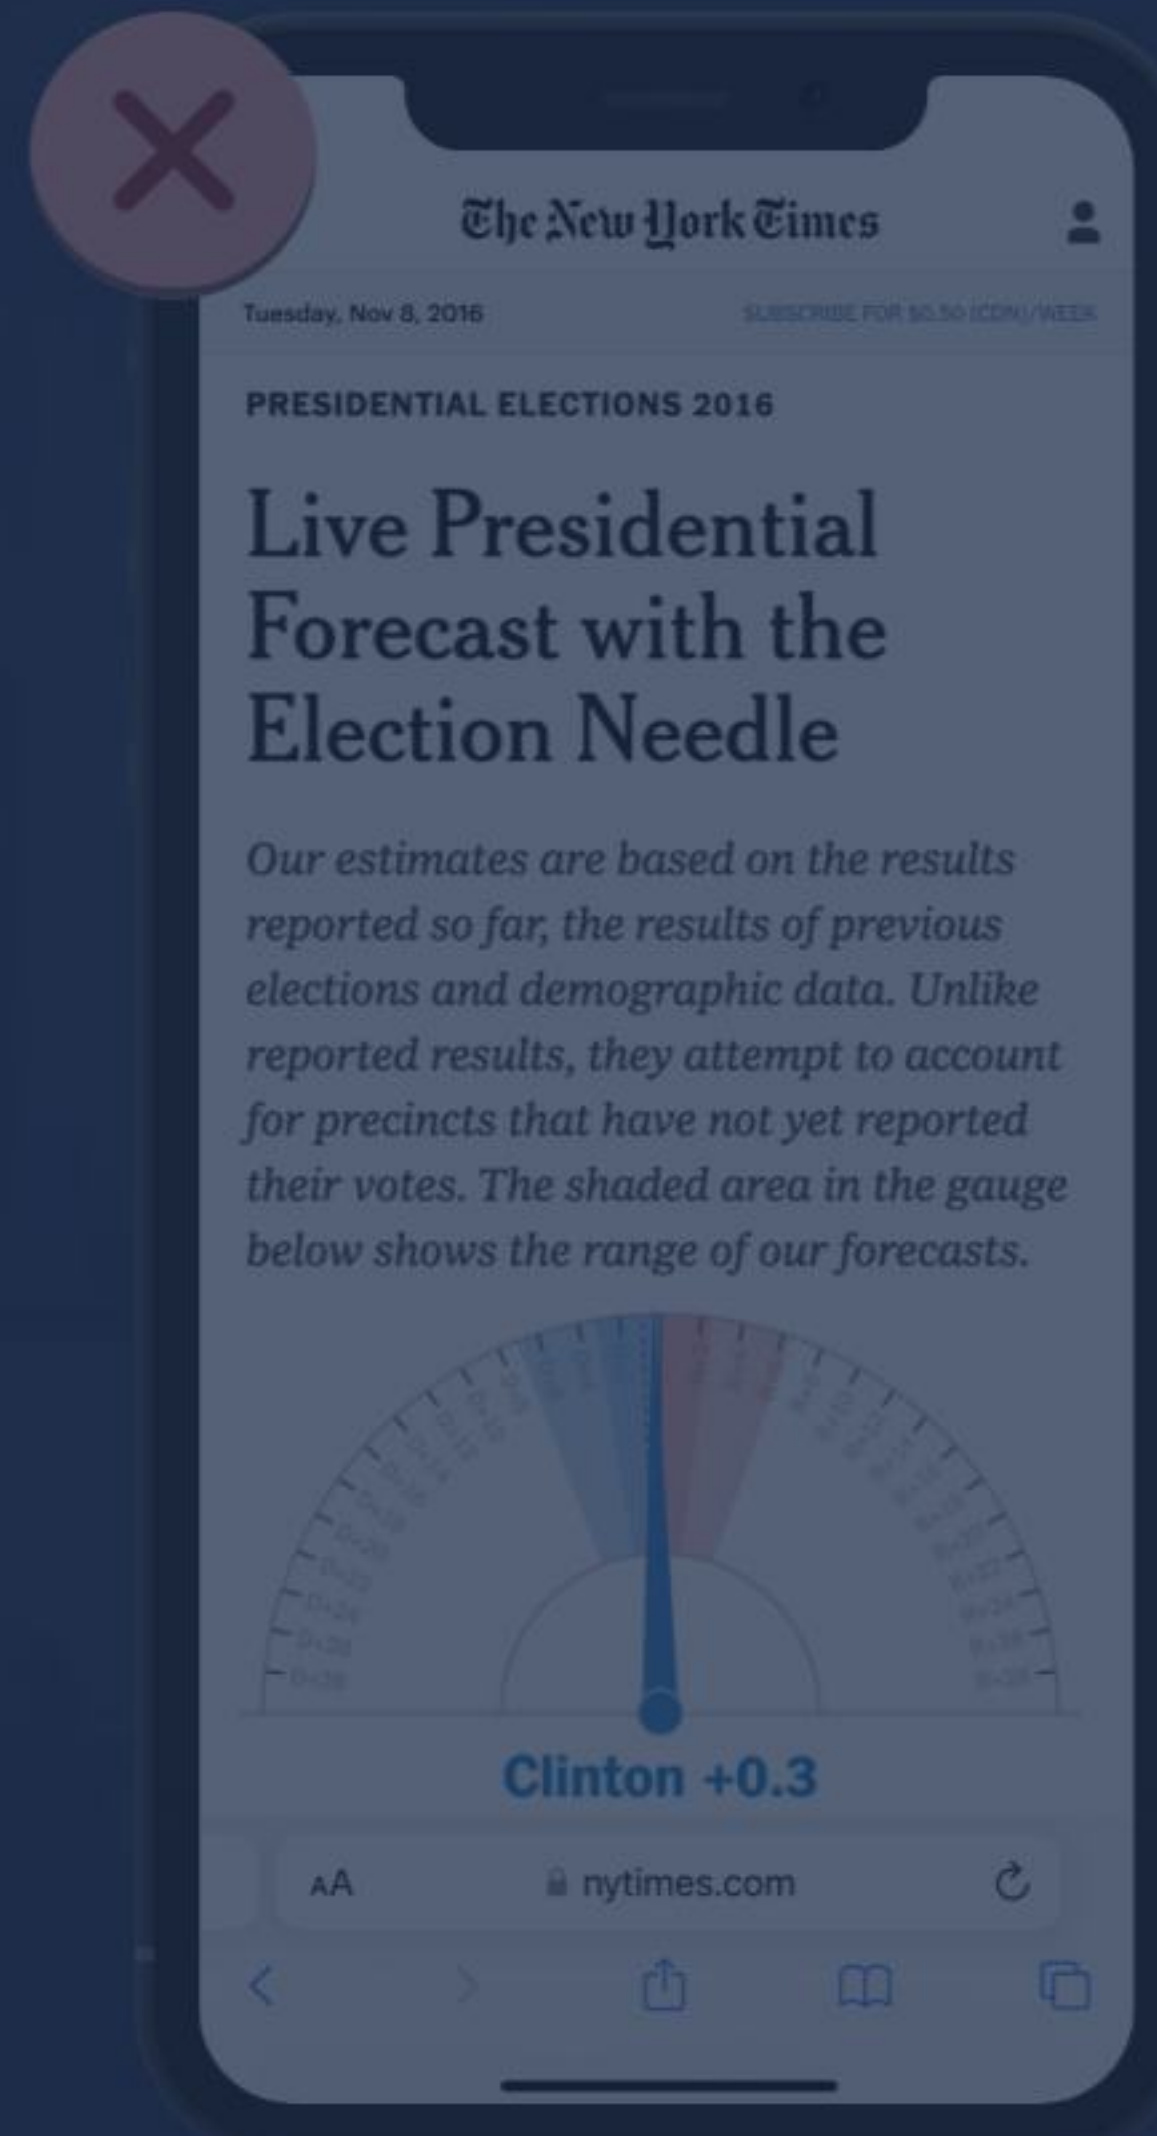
The New York Times

Tuesday, Nov 8, 2016

SUBSCRIBE FOR $0.50 (CDN)/WEEK

PRESIDENTIAL ELECTIONS 2016

Live Presidential Forecast with the Election Needle

Our estimates are based on the results reported so far, the results of previous elections and demographic data. Unlike reported results, they attempt to account for precincts that have not yet reported their votes. The shaded area in the gauge below shows the range of our forecasts.

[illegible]

Clinton +0.3

AA nytimes.com